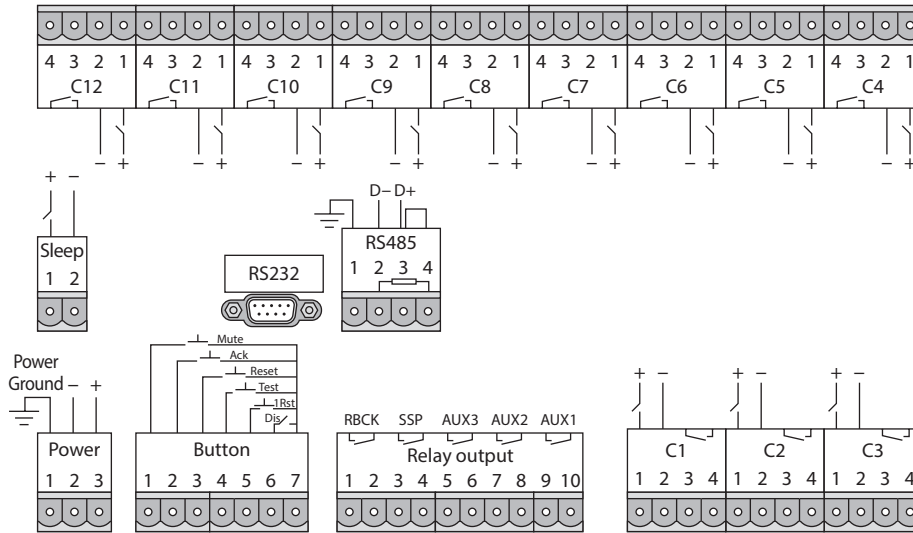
4 3 2 1
C12
− +

4 3 2 1
C11
− +

4 3 2 1
C10
− +

4 3 2 1
C9
− +

4 3 2 1
C8
− +

4 3 2 1
C7
− +

4 3 2 1
C6
− +

4 3 2 1
C5
− +

4 3 2 1
C4
− +

+ −
Sleep
1 2

D− D+
RS485
1 2 3 4

RS232

Power Ground − +
Power
1 2 3

Mute
Ack
Reset
Test
1Rst
Dis
Button
1 2 3 4 5 6 7

RBCK SSP AUX3 AUX2 AUX1
Relay output
1 2 3 4 5 6 7 8 9 10

+ −
C1
1 2 3 4

+ −
C2
1 2 3 4

+ −
C3
1 2 3 4